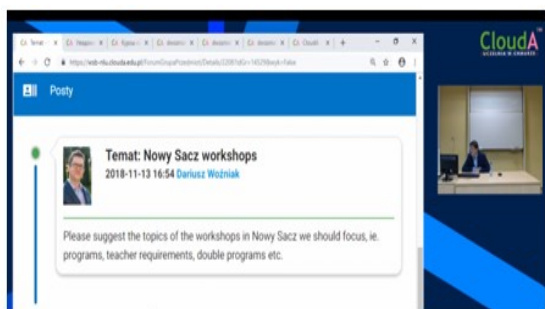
Cl: Temat: X | Cl: Nagani X | Cl: Rypsa X | Cl: desalni X | Cl: desalni X | Cl: desalni X | Cl: CloudA X

https://web-nlu.clouda.edu.pl/ForumGrupaPostmeni/Details/2208?Idu=14529&wyk=false

CloudA

Posty

Temat: Nowy Sacz workshops

2018-11-13 16:54 Dariusz Woźniak

Please suggest the topics of the workshops in Nowy Sacz we should focus, ie. programs, teacher requirements, double programs etc.